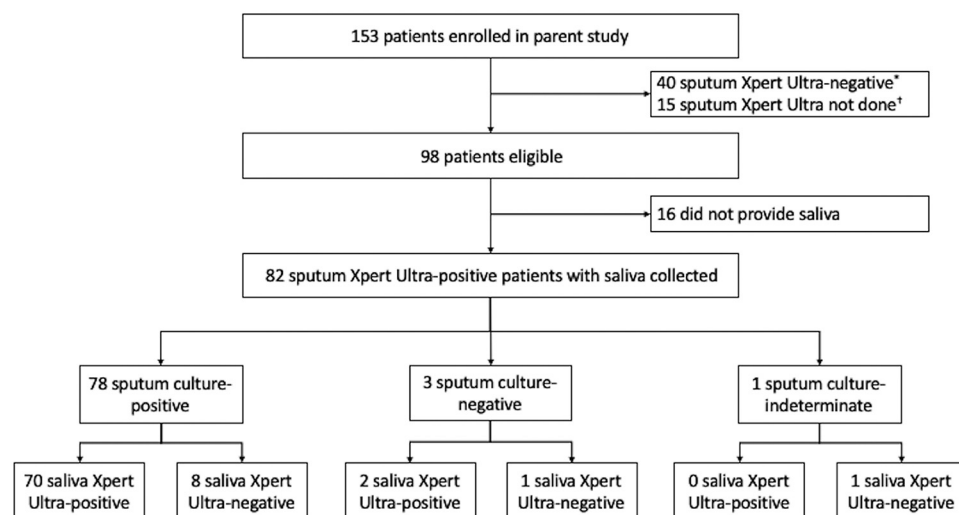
153 patients enrolled in parent study

40 sputum Xpert Ultra-negative*
15 sputum Xpert Ultra not done†

98 patients eligible

16 did not provide saliva

82 sputum Xpert Ultra-positive patients with saliva collected

78 sputum culture-positive

3 sputum culture-negative

1 sputum culture-indeterminate

70 saliva Xpert Ultra-positive

8 saliva Xpert Ultra-negative

2 saliva Xpert Ultra-positive

1 saliva Xpert Ultra-negative

0 saliva Xpert Ultra-positive

1 saliva Xpert Ultra-negative